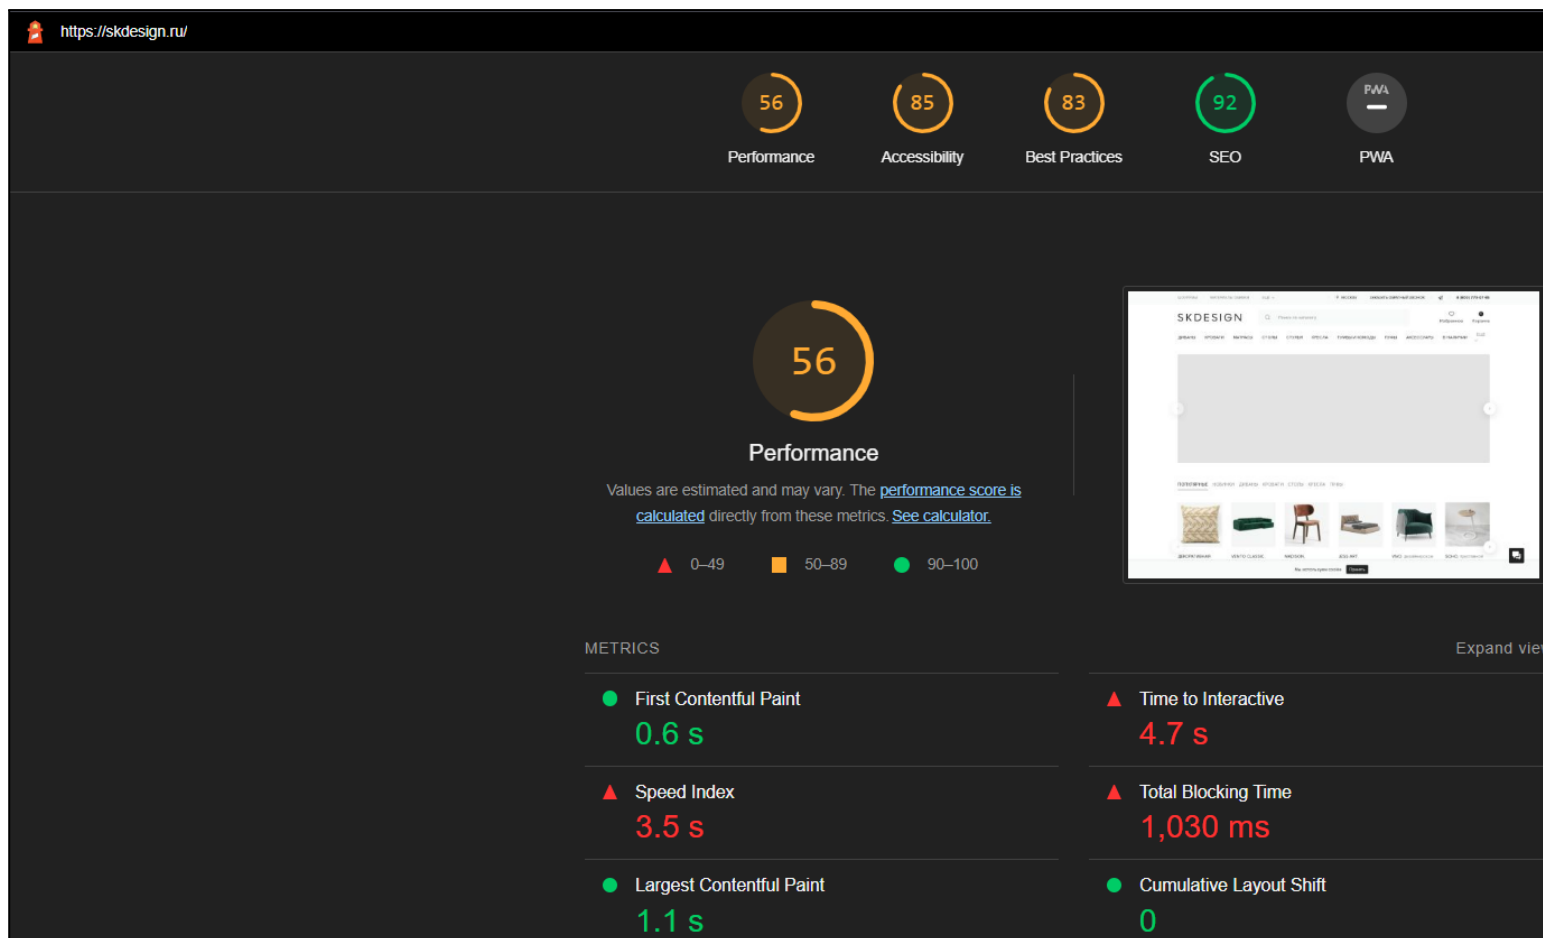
https://skdesign.ru/

56
Performance

85
Accessibility

83
Best Practices

92
SEO

PWA
PWA

56

Performance

Values are estimated and may vary. The performance score is calculated directly from these metrics. See calculator.

0–49 50–89 90–100

SKDESIGN

METRICS

Expand vie

First Contentful Paint
0.6 s

Time to Interactive
4.7 s

Speed Index
3.5 s

Total Blocking Time
1,030 ms

Largest Contentful Paint
1.1 s

Cumulative Layout Shift
0